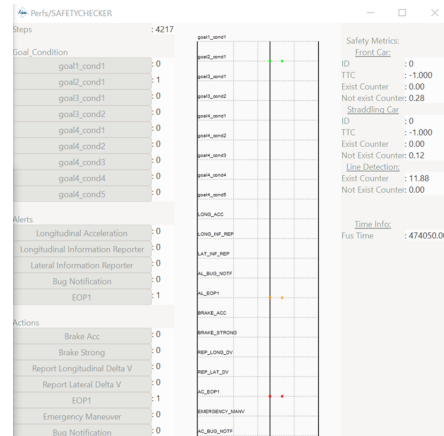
Perfs/SAFETYCHECKER

Steps : 4217

Goal_Condition

| | |
|---|---|
| goal1_cond1 | : 0 |
| goal2_cond1 | : 1 |
| goal3_cond1 | : 0 |
| goal3_cond2 | : 0 |
| goal4_cond1 | : 0 |
| goal4_cond2 | : 0 |
| goal4_cond3 | : 0 |
| goal4_cond4 | : 0 |
| goal4_cond5 | : 0 |

Alerts

| | |
|---|---|
| Longitudinal Acceleration | : 0 |
| Longitudinal Information Reporter | : 0 |
| Lateral Information Reporter | : 0 |
| Bug Notification | : 0 |
| EOP1 | : 1 |

Actions

| | |
|---|---|
| Brake Acc | : 0 |
| Brake Strong | : 0 |
| Report Longitudinal Delta V | : 0 |
| Report Lateral Delta V | : 0 |
| EOP1 | : 1 |
| Emergency Maneuver | : 0 |
| Bug Notification | : 0 |

goal1_cond1
goal2_cond1
goal3_cond1
goal3_cond2
goal4_cond1
goal4_cond2
goal4_cond3
goal4_cond4
goal4_cond5
LONG_ACC
LONG_INF_REP
LAT_INF_REP
AL_BUG_NOTIF
AL_EOP1
BRAKE_ACC
BRAKE_STRONG
REP_LONG_DV
REP_LAT_DV
AC_EOP1
EMERGENCY_MANV
AC_BUG_NOTIF

Safety Metrics:
Front Car:
ID : 0
TTC : -1.000
Exist Counter : 0.00
Not exist Counter: 0.28
Straddling Car
ID : 0
TTC : -1.000
Exist Counter : 0.00
Not Exist Counter: 0.12
Line Detection:
Exist Counter : 11.88

Time Info:
Fus Time : 474050.0